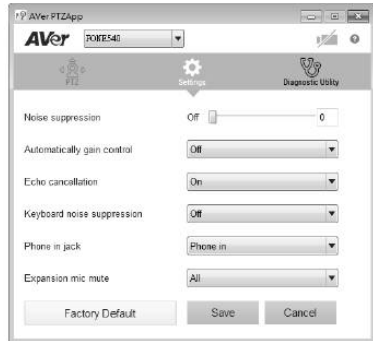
AVer PTZApp

AVer FONE540

PTZ

Settings

Diagnostic Utility

Noise suppression Off 0

Automatically gain control Off

Echo cancellation On

Keyboard noise suppression Off

Phone in jack Phone in

Expansion mic mute All

Factory Default

Save

Cancel